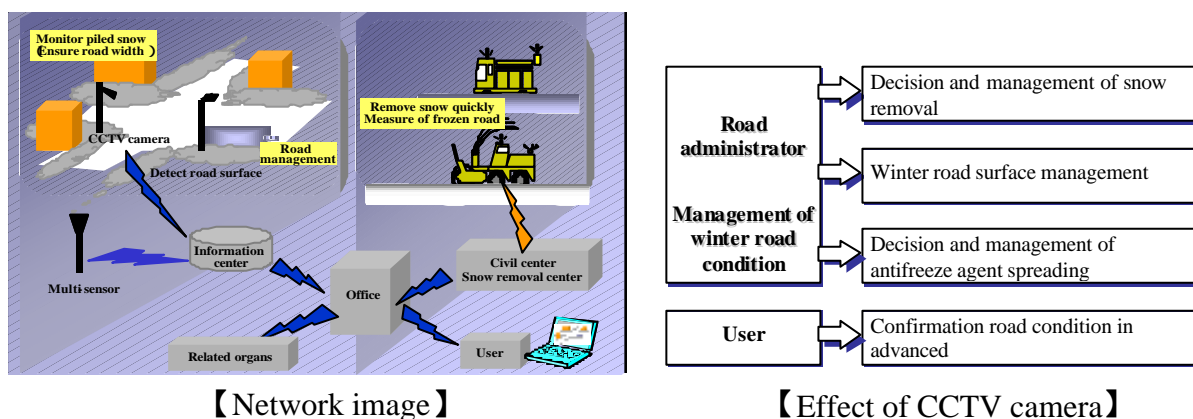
Monitor piled snow
(Ensure road width)

CCTV camera

Detect road surface

Road management

Remove snow quickly
Measure of frozen road

Multi-sensor

Information center

Office

Civil center
Snow removal center

Related organs

User

【Network image】

Road administrator

Management of winter road condition

Decision and management of snow removal

Winter road surface management

Decision and management of antifreeze agent spreading

User

Confirmation road condition in advanced

【Effect of CCTV camera】